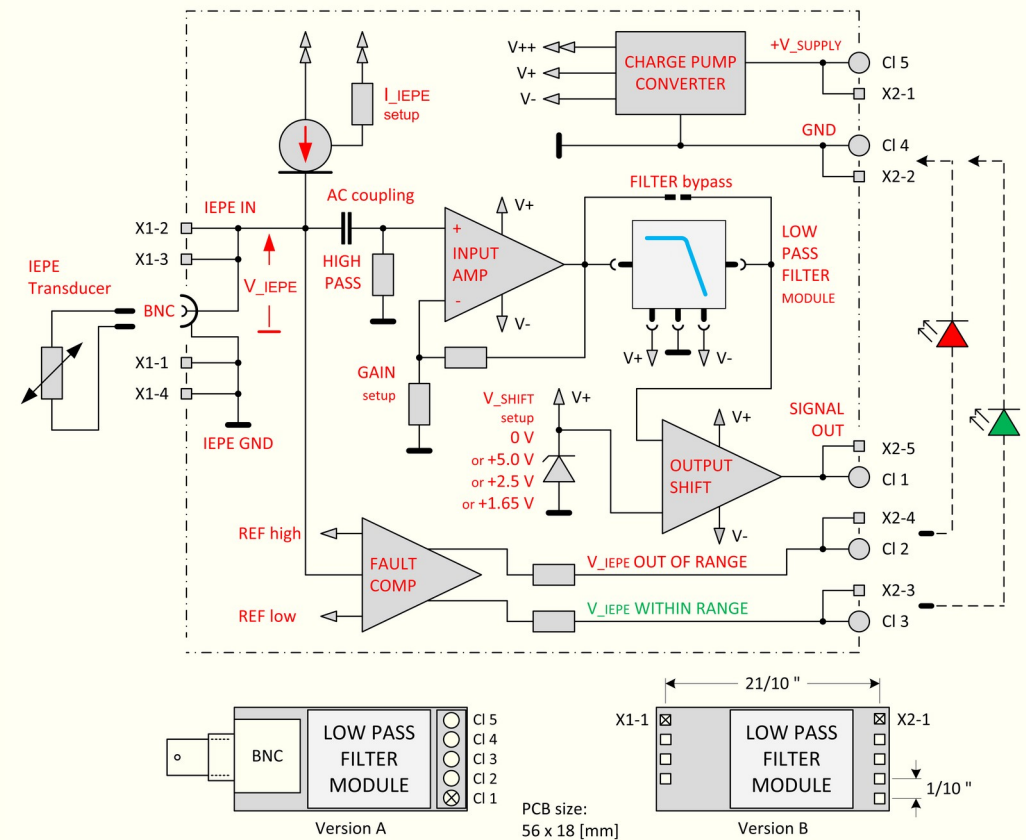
V++
V+
V-
CHARGE PUMP CONVERTER
+V_SUPPLY
Cl 5
X2-1
GND
Cl 4
X2-2
I_IEPE setup
FILTER bypass
IEPE IN
AC coupling
X1-2
X1-3
V+
INPUT AMP
+
-
V-
LOW PASS FILTER MODULE
IEPE Transducer
BNC
V_IEPE
HIGH PASS
X1-1
X1-4
IEPE GND
V+
V-
GAIN setup
V_SHIFT setup
0 V
or +5.0 V
or +2.5 V
or +1.65 V
V+
V+
OUTPUT SHIFT
V-
SIGNAL OUT
X2-5
Cl 1
REF high
FAULT COMP
X2-4
V_IEPE OUT OF RANGE
Cl 2
REF low
V_IEPE WITHIN RANGE
X2-3
Cl 3
BNC
LOW PASS FILTER MODULE
Cl 5
Cl 4
Cl 3
Cl 2
Cl 1
Version A
PCB size: 56 x 18 [mm]
21/10 "
X1-1
X2-1
LOW PASS FILTER MODULE
1/10 "
Version B